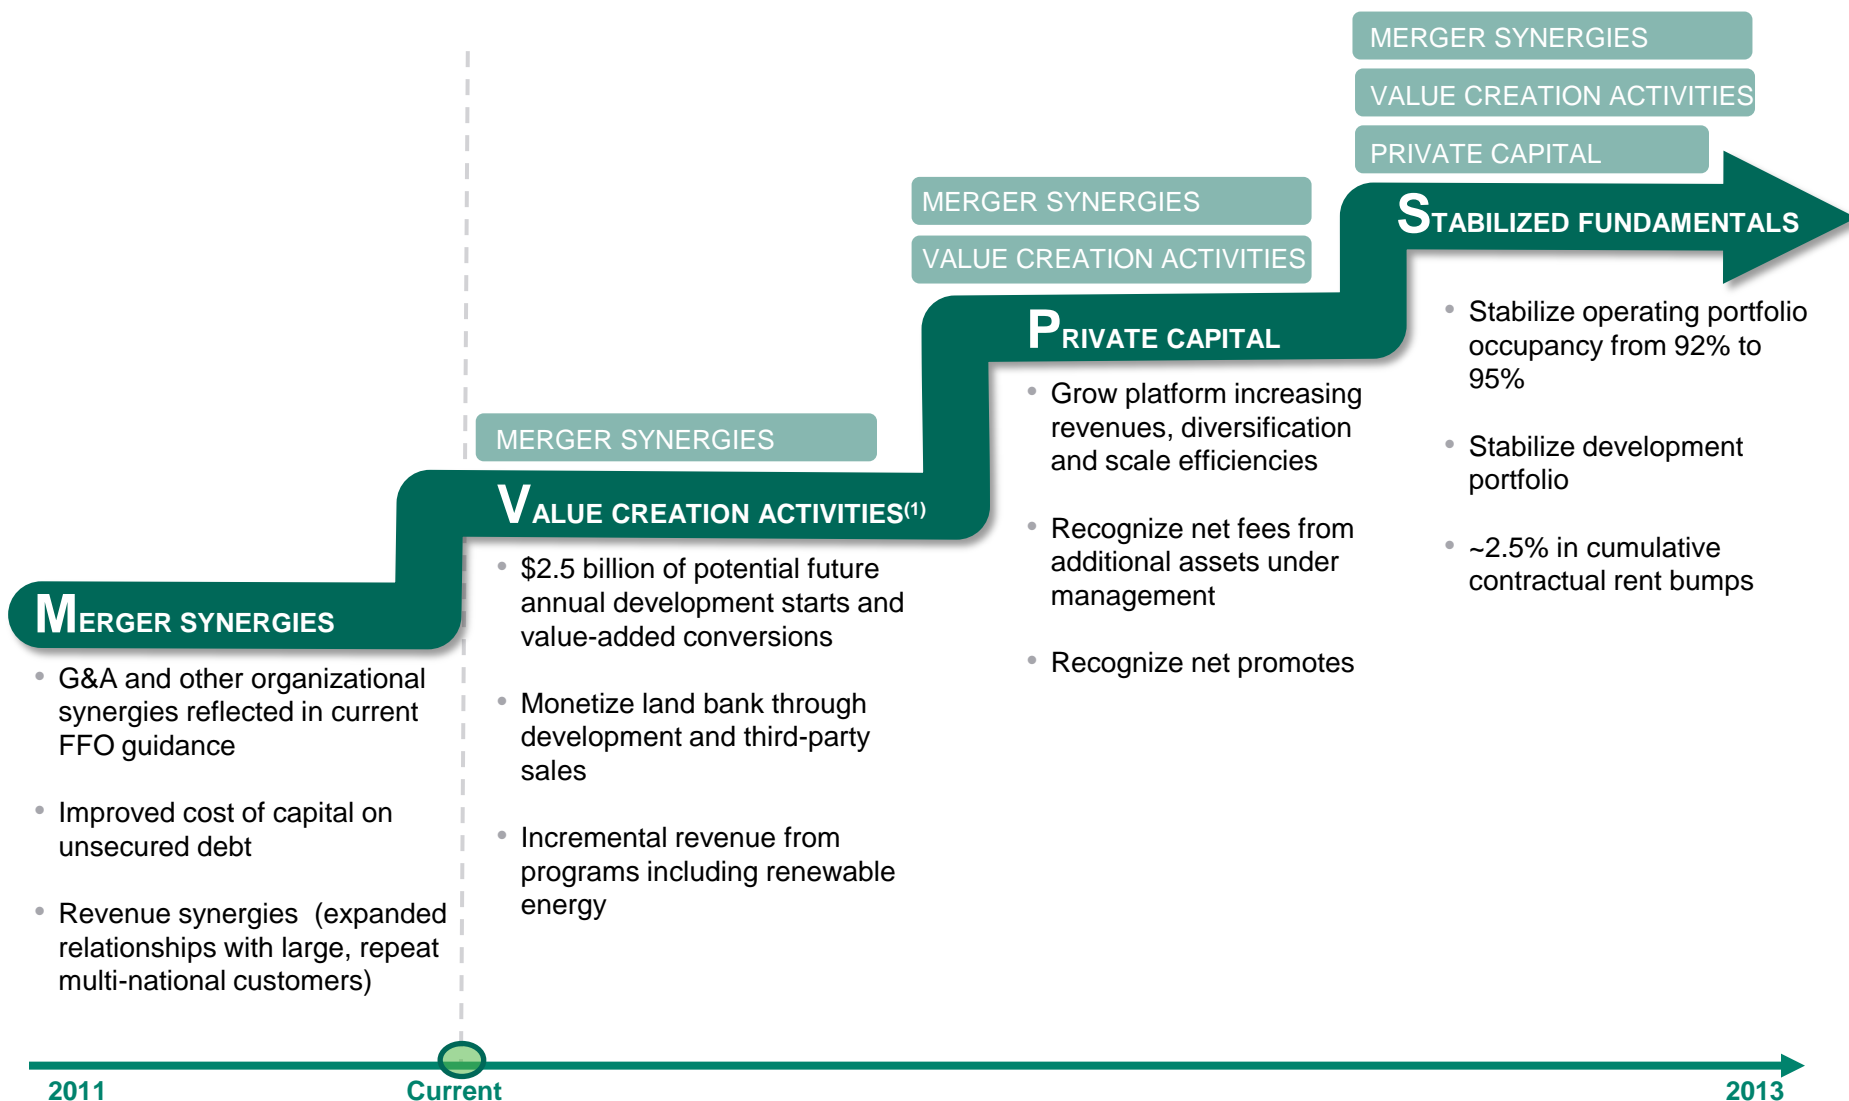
MERGER SYNERGIES
VALUE CREATION ACTIVITIES
PRIVATE CAPITAL

STABILIZED FUNDAMENTALS

• Stabilize operating portfolio occupancy from 92% to 95%

• Stabilize development portfolio

• ~2.5% in cumulative contractual rent bumps

MERGER SYNERGIES
VALUE CREATION ACTIVITIES

PRIVATE CAPITAL

• Grow platform increasing revenues, diversification and scale efficiencies

• Recognize net fees from additional assets under management

• Recognize net promotes

MERGER SYNERGIES

VALUE CREATION ACTIVITIES$^{(1)}$

• $2.5 billion of potential future annual development starts and value-added conversions

• Monetize land bank through development and third-party sales

• Incremental revenue from programs including renewable energy

MERGER SYNERGIES

• G&A and other organizational synergies reflected in current FFO guidance

• Improved cost of capital on unsecured debt

• Revenue synergies (expanded relationships with large, repeat multi-national customers)

2011
Current
2013